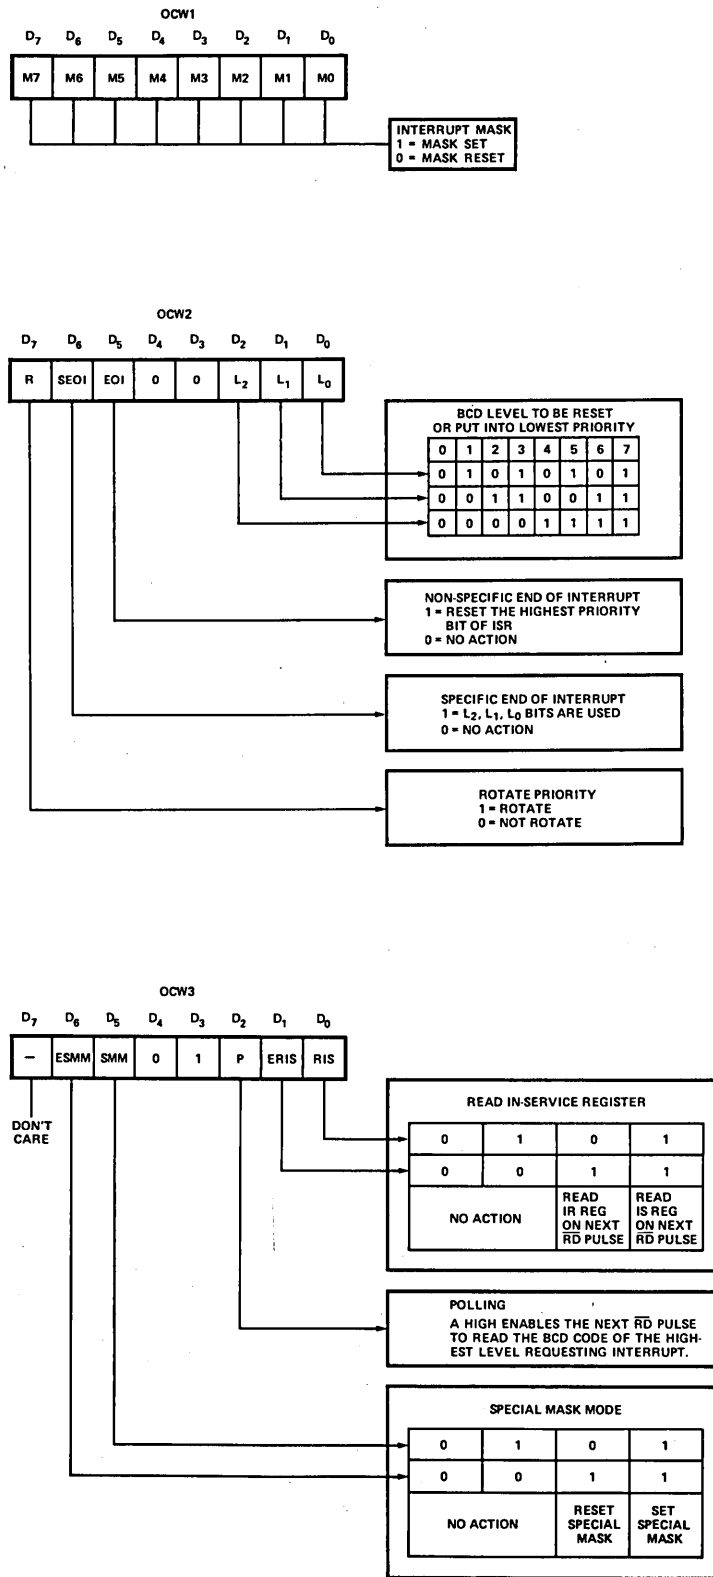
OCW1

$D_7$ $D_6$ $D_5$ $D_4$ $D_3$ $D_2$ $D_1$ $D_0$

| M7 | M6 | M5 | M4 | M3 | M2 | M1 | M0 |
|---|---|---|---|---|---|---|---|

INTERRUPT MASK
1 = MASK SET
0 = MASK RESET

OCW2

$D_7$ $D_6$ $D_5$ $D_4$ $D_3$ $D_2$ $D_1$ $D_0$

| R | SEOI | EOI | 0 | 0 | $L_2$ | $L_1$ | $L_0$ |
|---|---|---|---|---|---|---|---|

BCD LEVEL TO BE RESET OR PUT INTO LOWEST PRIORITY

| 0 | 1 | 2 | 3 | 4 | 5 | 6 | 7 |
|---|---|---|---|---|---|---|---|
| 0 | 1 | 0 | 1 | 0 | 1 | 0 | 1 |
| 0 | 0 | 1 | 1 | 0 | 0 | 1 | 1 |
| 0 | 0 | 0 | 0 | 1 | 1 | 1 | 1 |

NON-SPECIFIC END OF INTERRUPT
1 = RESET THE HIGHEST PRIORITY BIT OF ISR
0 = NO ACTION

SPECIFIC END OF INTERRUPT
1 = $L_2$, $L_1$, $L_0$ BITS ARE USED
0 = NO ACTION

ROTATE PRIORITY
1 = ROTATE
0 = NOT ROTATE

OCW3

$D_7$ $D_6$ $D_5$ $D_4$ $D_3$ $D_2$ $D_1$ $D_0$

| — | ESMM | SMM | 0 | 1 | P | ERIS | RIS |
|---|---|---|---|---|---|---|---|

DON'T CARE

READ IN-SERVICE REGISTER

| 0 | 1 | 0 | 1 |
|---|---|---|---|
| 0 | 0 | 1 | 1 |
| NO ACTION | | READ IR REG ON NEXT $\overline{RD}$ PULSE | READ IS REG ON NEXT $\overline{RD}$ PULSE |

POLLING
A HIGH ENABLES THE NEXT $\overline{RD}$ PULSE TO READ THE BCD CODE OF THE HIGHEST LEVEL REQUESTING INTERRUPT.

SPECIAL MASK MODE

| 0 | 1 | 0 | 1 |
|---|---|---|---|
| 0 | 0 | 1 | 1 |
| NO ACTION | | RESET SPECIAL MASK | SET SPECIAL MASK |